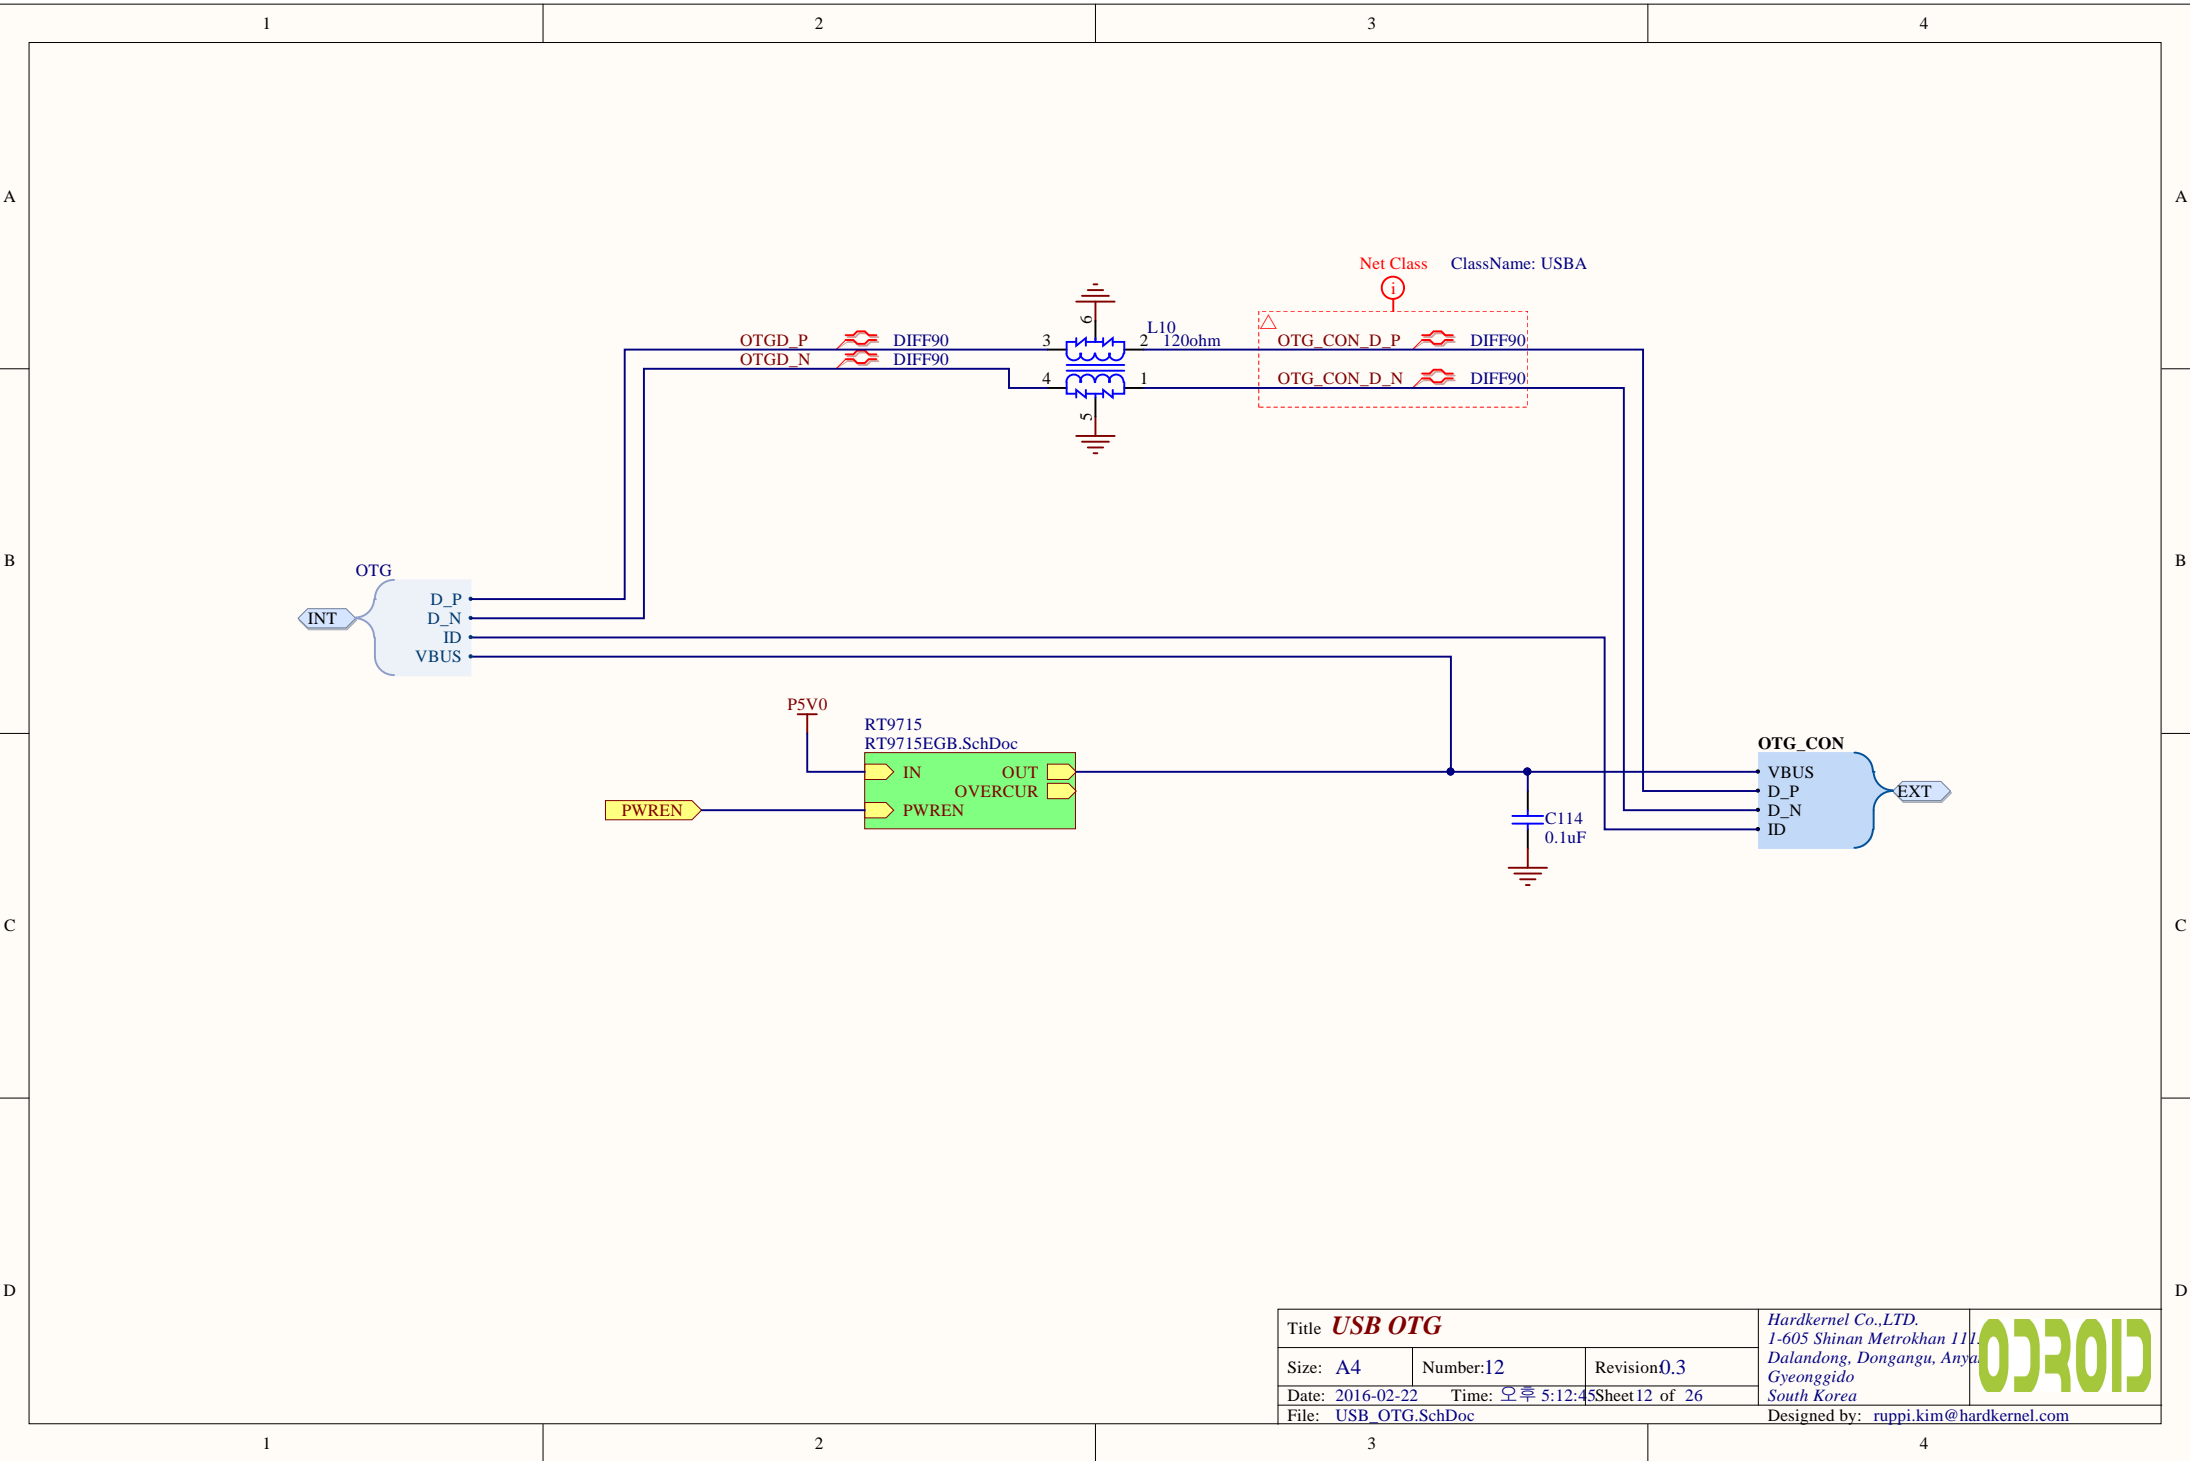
1 2 3 4

A A

Net Class ClassName: USBA

OTGD_P DIFF90
OTGD_N DIFF90

6
3 L10
2 120ohm
4 1
5

OTG_CON_D_P DIFF90
OTG_CON_D_N DIFF90

B B

OTG
INT
D_P
D_N
ID
VBUS

P5V0
RT9715
RT9715EGB.SchDoc
IN OUT
OVERCUR
PWREN
PWREN

OTG_CON
VBUS
D_P
D_N
ID
EXT

C114
0.1uF

C C

D D

Title USB OTG
Size: A4 Number: 12 Revision: 0.3
Date: 2016-02-22 Time: 오후 5:12:45 Sheet 12 of 26
File: USB_OTG.SchDoc

Hardkernel Co.,LTD.
1-605 Shinan Metrokhan 111
Dalandong, Dongangu, Anya
Gyeonggido
South Korea
Designed by: ruppi.kim@hardkernel.com

ODROID

1 2 3 4